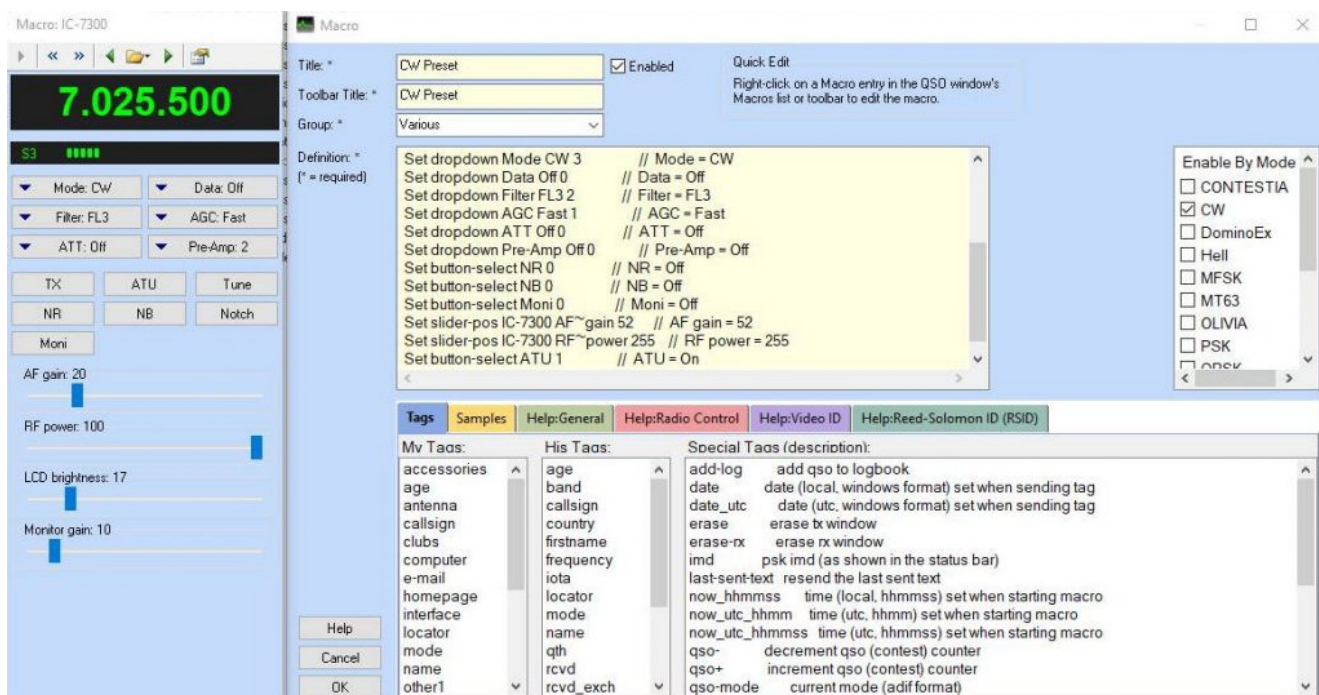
Macro: IC-7300

7.025.500

S3

Mode: CW
Data: Off
Filter: FL3
AGC: Fast
ATT: Off
Pre-Amp: 2

TX
ATU
Tune
NR
NB
Notch
Moni

AF gain: 20

RF power: 100

LCD brightness: 17

Monitor gain: 10

Macro

Title: *
CW Preset
Enabled

Toolbar Title: *
CW Preset

Group: *
Various

Quick Edit
Right-click on a Macro entry in the QSO window's Macros list or toolbar to edit the macro.

Definition: *
(* = required)

Set dropdown Mode CW 3 // Mode = CW
Set dropdown Data Off 0 // Data = Off
Set dropdown Filter FL3 2 // Filter = FL3
Set dropdown AGC Fast 1 // AGC = Fast
Set dropdown ATT Off 0 // ATT = Off
Set dropdown Pre-Amp Off 0 // Pre-Amp = Off
Set button-select NR 0 // NR = Off
Set button-select NB 0 // NB = Off
Set button-select Moni 0 // Moni = Off
Set slider-pos IC-7300 AF~gain 52 // AF gain = 52
Set slider-pos IC-7300 RF~power 255 // RF power = 255
Set button-select ATU 1 // ATU = On

Enable By Mode
CONTESTIA
CW
DominoEx
Hell
MFSK
MT63
OLIVIA
PSK
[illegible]

Tags
Samples
Help:General
Help:Radio Control
Help:Video ID
Help:Reed-Solomon ID (RSID)

My Tags:
accessories
age
antenna
callsign
clubs
computer
e-mail
homepage
interface
locator
mode
name
other1

His Tags:
age
band
callsign
country
firstname
frequency
iota
locator
mode
name
qth
rcvd
rcvd_exch

Special Tags (description):
add-log add qso to logbook
date date (local, windows format) set when sending tag
date_utc date (utc, windows format) set when sending tag
erase erase tx window
erase-rx erase rx window
imd psk imd (as shown in the status bar)
last-sent-text resend the last sent text
now_hhmmss time (local, hhmmss) set when starting macro
now_utc_hhmm time (utc, hhmm) set when starting macro
now_utc_hhmmss time (utc, hhmmss) set when starting macro
qso- decrement qso (contest) counter
qso+ increment qso (contest) counter
qso-mode current mode (adif format)

Help
Cancel
OK